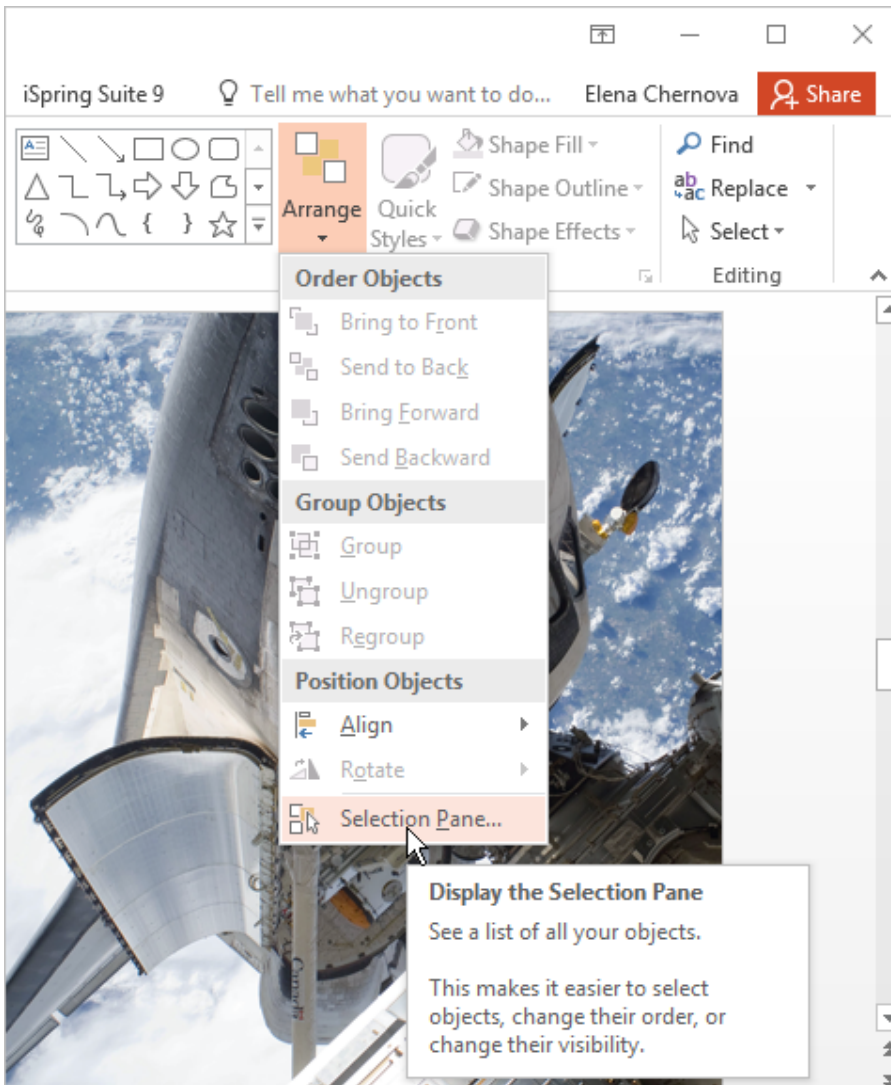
iSpring Suite 9

Tell me what you want to do...

Elena Chernova

Share

Arrange

Quick Styles

Shape Fill

Shape Outline

Shape Effects

Find

Replace

Select

Editing

Order Objects

Bring to Front

Send to Back

Bring Forward

Send Backward

Group Objects

Group

Ungroup

Regroup

Position Objects

Align

Rotate

Selection Pane...

Display the Selection Pane

See a list of all your objects.

This makes it easier to select objects, change their order, or change their visibility.